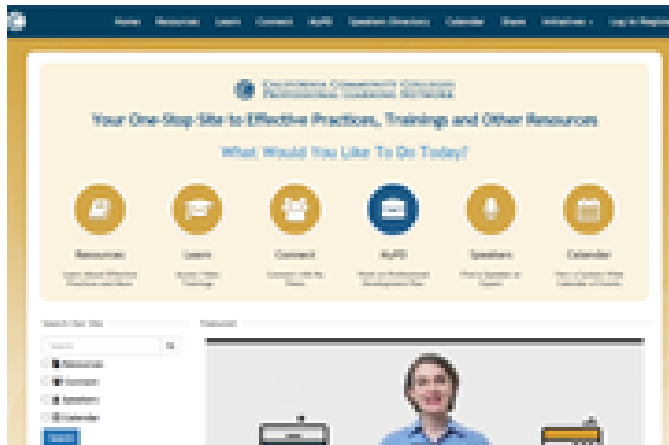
Home Resources Learn Connect MyPD Speakers Directory Calendar Share Initiatives Log in Register

California Community Colleges Professional Learning Network

Your One-Stop Site to Effective Practices, Trainings and Other Resources

What Would You Like To Do Today?

Resources
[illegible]

Learn
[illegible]

Connect
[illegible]

MyPD
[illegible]

Speakers
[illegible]

Calendar
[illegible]

Search Our Site

Search

Resources
Connect
Speakers
Calendar

Search

Featured